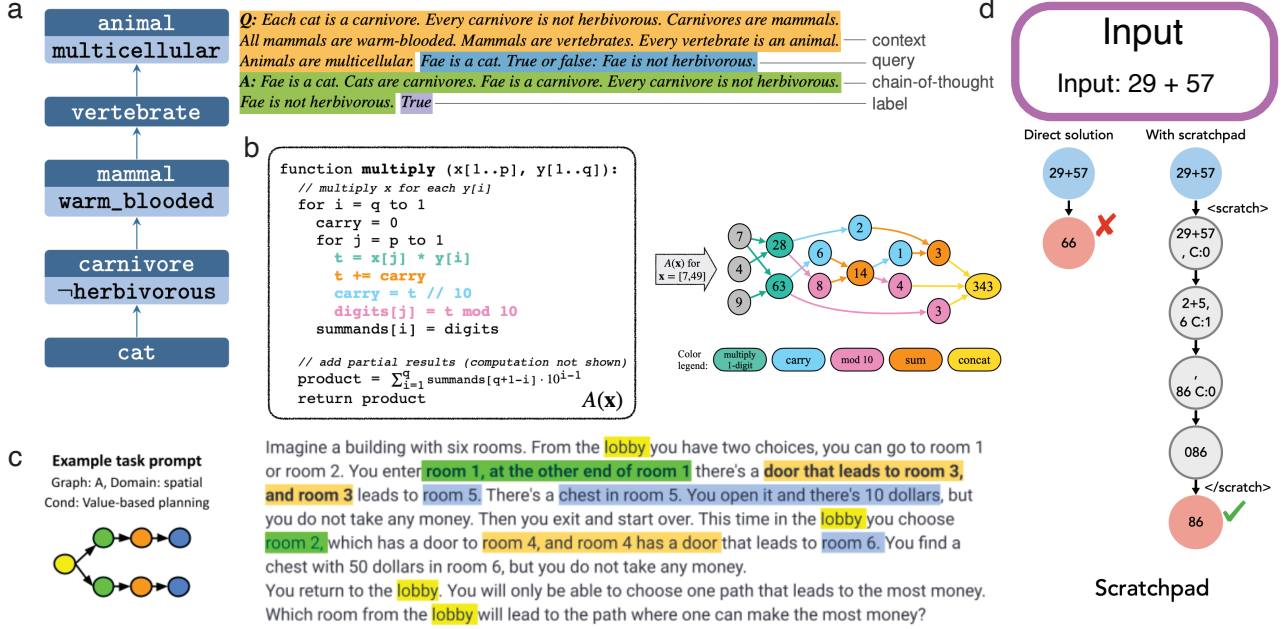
a

animal
multicellular
vertebrate
mammal
warm_blooded
carnivore
¬herbivorous
cat

Q: Each cat is a carnivore. Every carnivore is not herbivorous. Carnivores are mammals. All mammals are warm-blooded. Mammals are vertebrates. Every vertebrate is an animal. Animals are multicellular. Fae is a cat. True or false: Fae is not herbivorous.
A: Fae is a cat. Cats are carnivores. Fae is a carnivore. Every carnivore is not herbivorous. Fae is not herbivorous. True

context
query
chain-of-thought
label

b

function multiply (x[1..p], y[1..q]):
// multiply x for each y[i]
for i = q to 1
carry = 0
for j = p to 1
t = x[j] * y[i]
t += carry
carry = t // 10
digits[j] = t mod 10
summands[i] = digits
// add partial results (computation not shown)
product = $\sum_{i=1}^{q}$ summands[q+1-i] · $10^{i-1}$
return product
$A(\mathbf{x})$

$A(\mathbf{x})$ for $\mathbf{x}$ = [7,49]

7 4 9 28 63 6 8 2 14 1 4 3 3 343

Color legend: multiply 1-digit carry mod 10 sum concat

c

Example task prompt
Graph: A, Domain: spatial
Cond: Value-based planning

Imagine a building with six rooms. From the lobby you have two choices, you can go to room 1 or room 2. You enter room 1, at the other end of room 1 there's a door that leads to room 3, and room 3 leads to room 5. There's a chest in room 5. You open it and there's 10 dollars, but you do not take any money. Then you exit and start over. This time in the lobby you choose room 2, which has a door to room 4, and room 4 has a door that leads to room 6. You find a chest with 50 dollars in room 6, but you do not take any money.
You return to the lobby. You will only be able to choose one path that leads to the most money. Which room from the lobby will lead to the path where one can make the most money?

d

Input
Input: 29 + 57

Direct solution
29+57
66

With scratchpad
29+57
<scratch>
29+57 , C:0
2+5, 6 C:1
, 86 C:0
086
</scratch>
86

Scratchpad